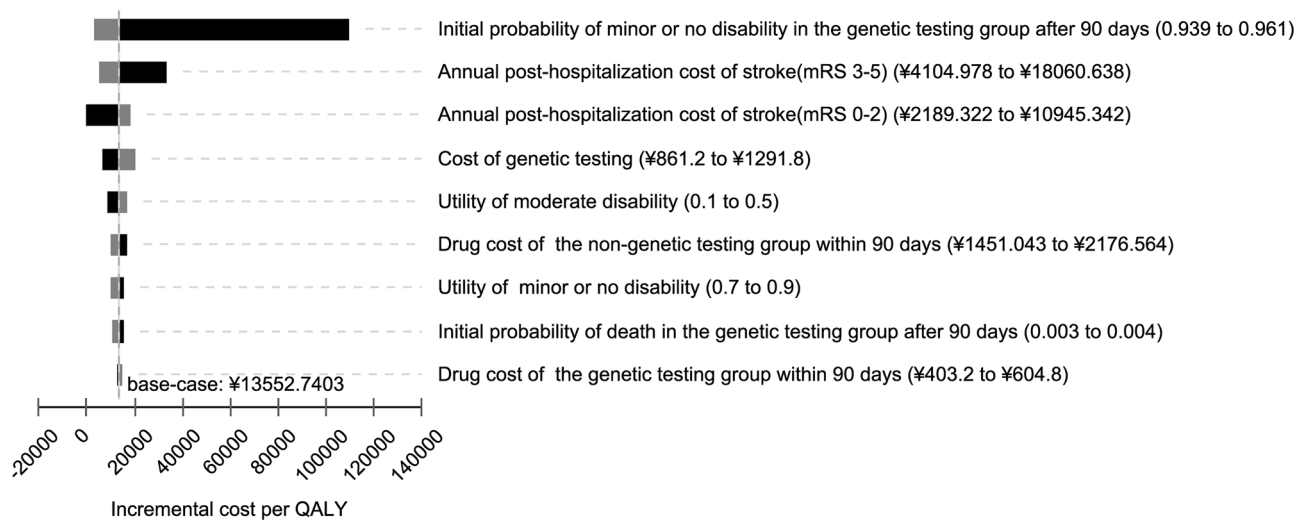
Initial probability of minor or no disability in the genetic testing group after 90 days (0.939 to 0.961)

Annual post-hospitalization cost of stroke(mRS 3-5) (¥4104.978 to ¥18060.638)

Annual post-hospitalization cost of stroke(mRS 0-2) (¥2189.322 to ¥10945.342)

Cost of genetic testing (¥861.2 to ¥1291.8)

Utility of moderate disability (0.1 to 0.5)

Drug cost of the non-genetic testing group within 90 days (¥1451.043 to ¥2176.564)

Utility of minor or no disability (0.7 to 0.9)

Initial probability of death in the genetic testing group after 90 days (0.003 to 0.004)

Drug cost of the genetic testing group within 90 days (¥403.2 to ¥604.8)

base-case: ¥13552.7403

-20000 0 20000 40000 60000 80000 100000 120000 140000

Incremental cost per QALY